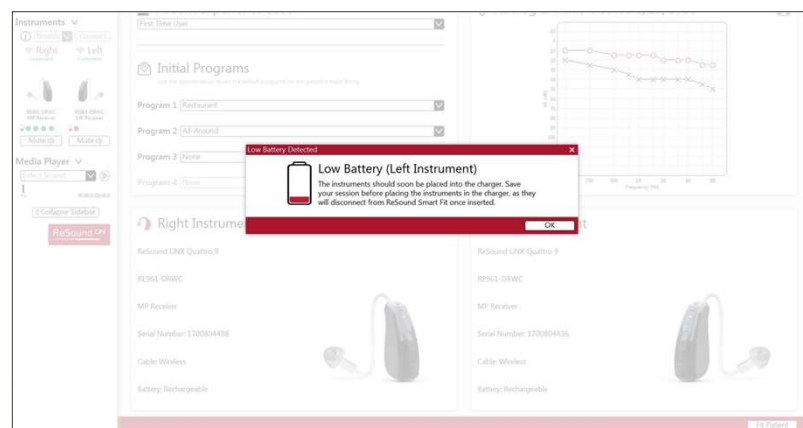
Instruments
Right
Left
Mute
Mute
Media Player
Collapse Sidebar
ReSound
First Time User
Initial Programs
Program 1 Restaurant
Program 2 All-Around
Program 3 None
Program 4 None
Low Battery Detected
Low Battery (Left Instrument)
The instruments should soon be placed into the charger. Save your session before placing the instruments in the charger, as they will disconnect from ReSound Smart Fit once inserted.
OK
Right Instrume
ReSound LiNX Quattro 9
RE961-DRWC
MP Receiver
Serial Number: 1700804438
Cable: Wireless
Battery: Rechargeable
ReSound LiNX Quattro 9
RE961-DRWC
MP Receiver
Serial Number: 1700804436
Cable: Wireless
Battery: Rechargeable
Fit Patient